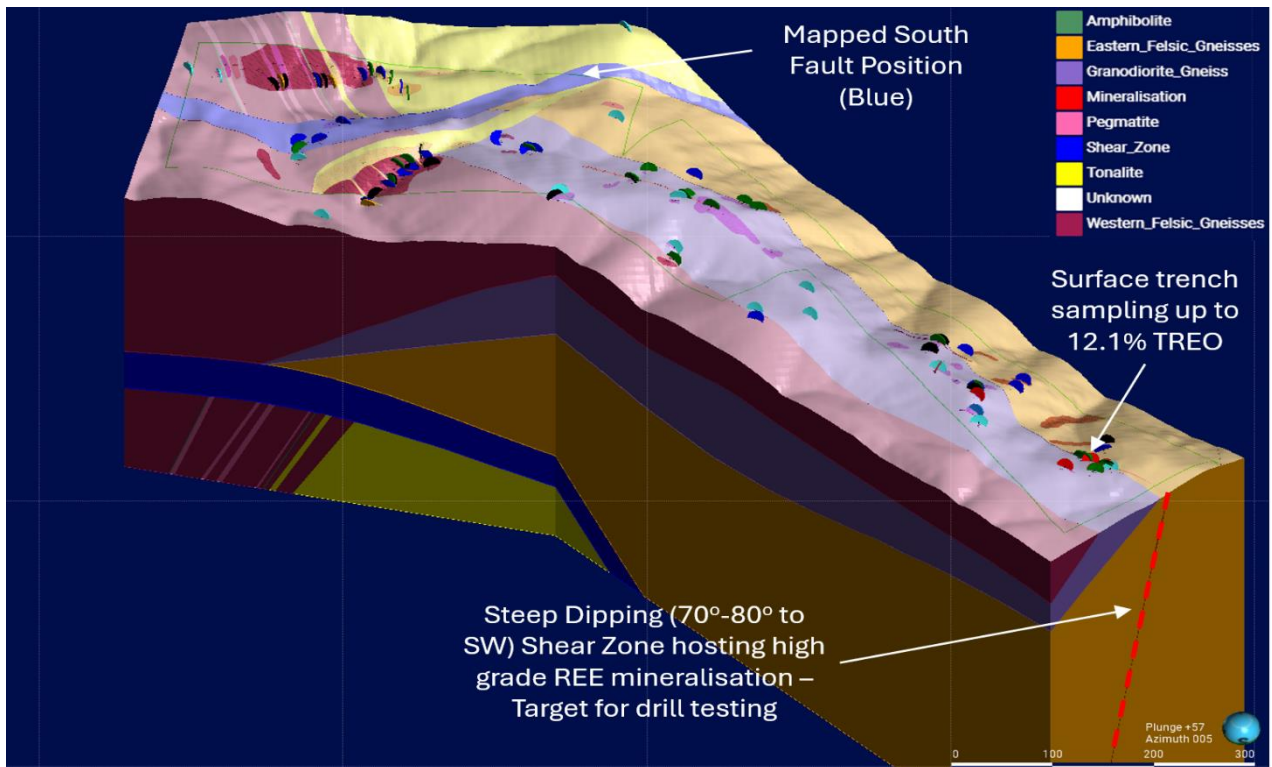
Mapped South Fault Position (Blue)

Amphibolite
Eastern_Felsic_Gneisses
Granodiorite_Gneiss
Mineralisation
Pegmatite
Shear_Zone
Tonalite
Unknown
Western_Felsic_Gneisses

Surface trench sampling up to 12.1% TREO

Steep Dipping (70º-80º to SW) Shear Zone hosting high grade REE mineralisation – Target for drill testing

Plunge +57
Azimuth 005

0
100
200
300